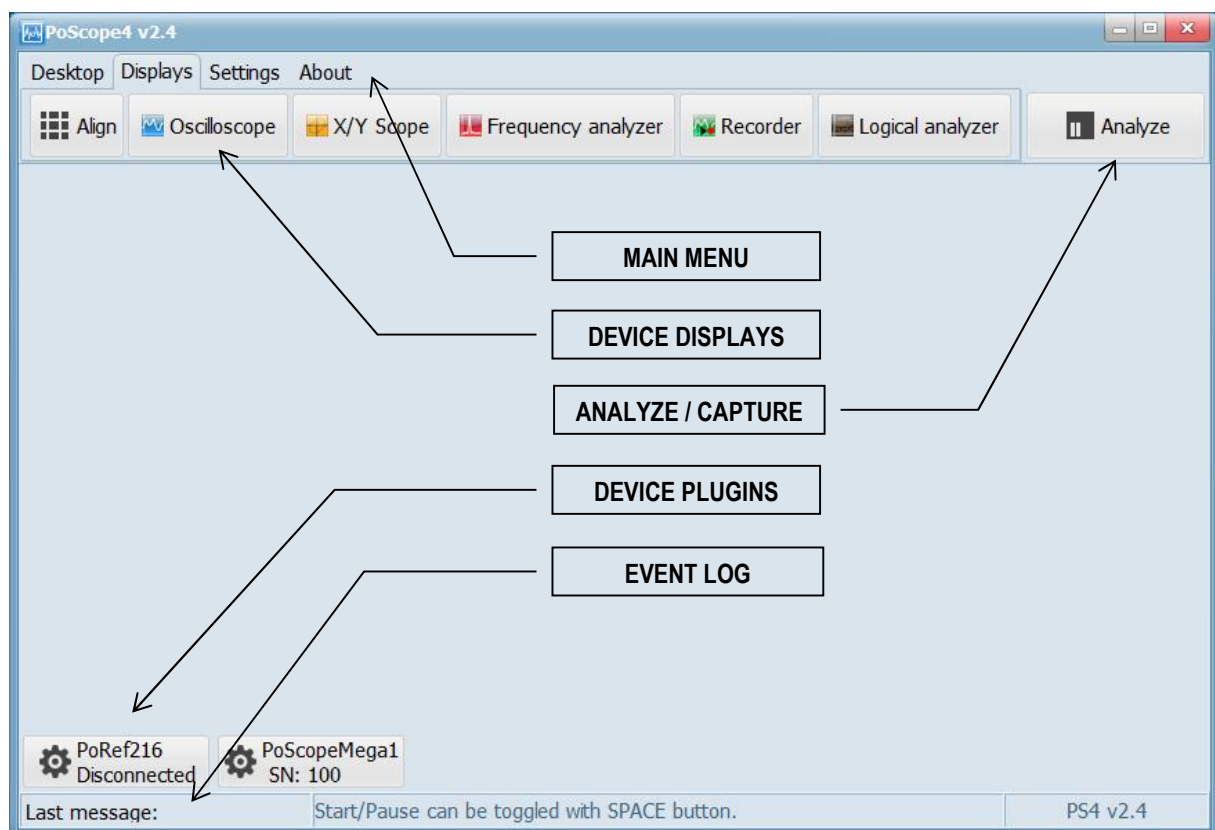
PoScope4 v2.4

Desktop Displays Settings About

Align Oscilloscope X/Y Scope Frequency analyzer Recorder Logical analyzer Analyze

MAIN MENU

DEVICE DISPLAYS

ANALYZE / CAPTURE

DEVICE PLUGINS

EVENT LOG

PoRef216 Disconnected

PoScopeMega1 SN: 100

Last message: Start/Pause can be toggled with SPACE button. PS4 v2.4